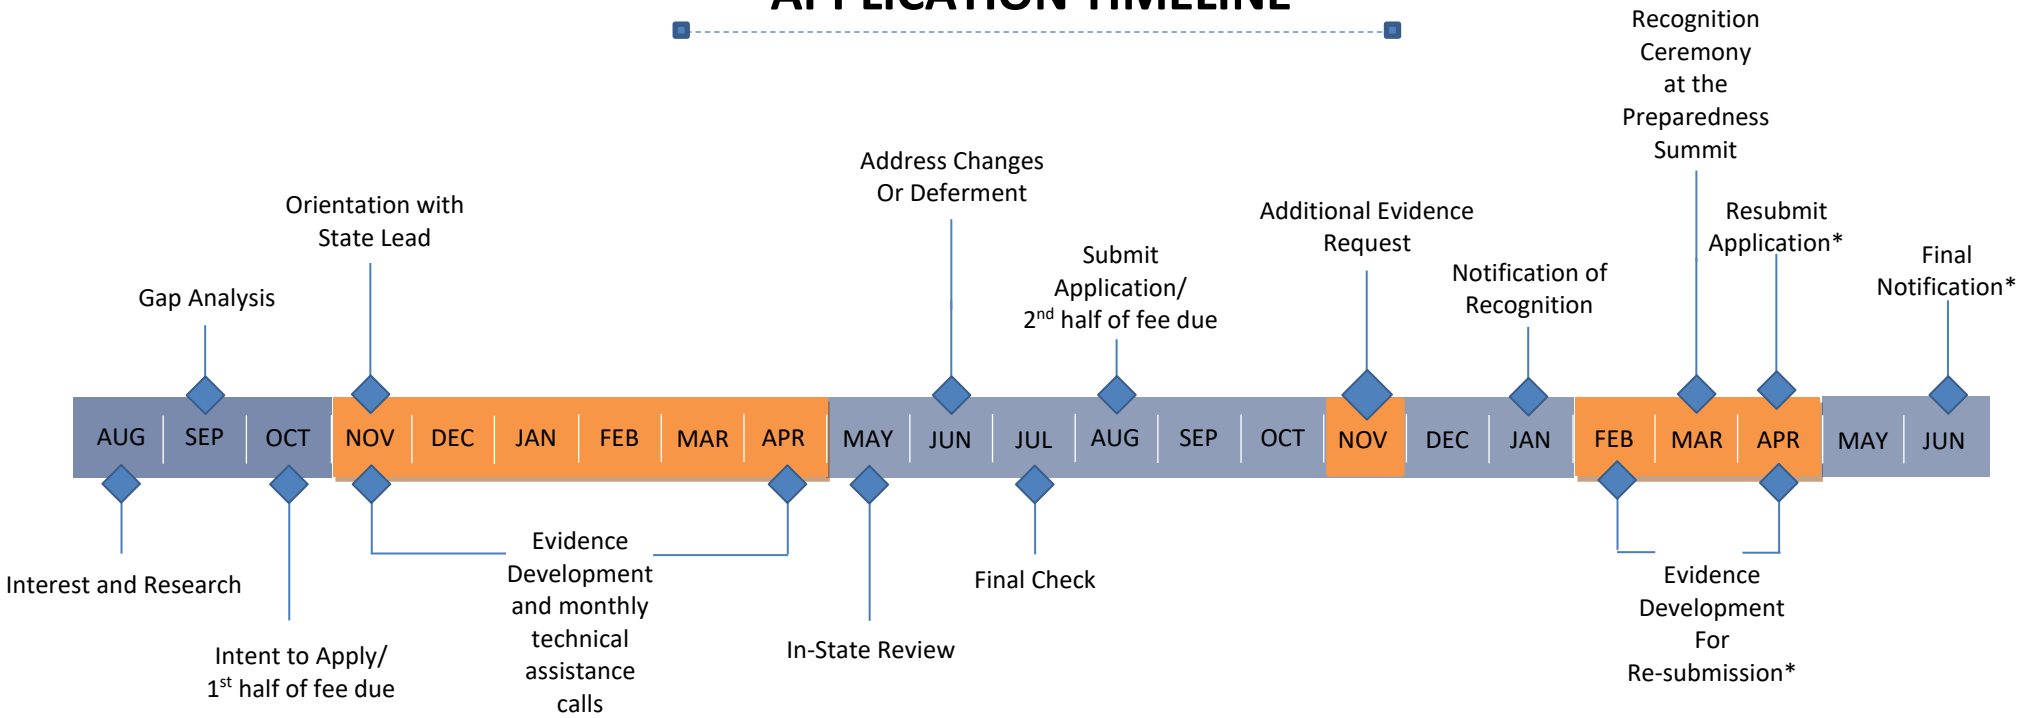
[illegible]

Recognition Ceremony at the Preparedness Summit

Address Changes Or Deferment

Orientation with State Lead

Additional Evidence Request

Resubmit Application*

Submit Application/ 2$^{nd}$ half of fee due

Notification of Recognition

Final Notification*

Gap Analysis

| AUG | SEP | OCT | NOV | DEC | JAN | FEB | MAR | APR | MAY | JUN | JUL | AUG | SEP | OCT | NOV | DEC | JAN | FEB | MAR | APR | MAY | JUN |
|---|---|---|---|---|---|---|---|---|---|---|---|---|---|---|---|---|---|---|---|---|---|---|

Interest and Research

Intent to Apply/ 1$^{st}$ half of fee due

Evidence Development and monthly technical assistance calls

In-State Review

Final Check

Evidence Development For Re-submission*